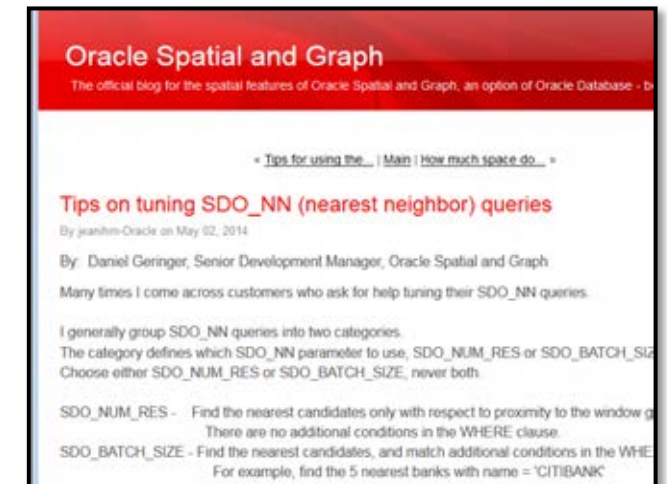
Oracle Spatial and Graph

The official blog for the spatial features of Oracle Spatial and Graph, an option of Oracle Database - b

« Tips for using the... | Main | How much space do... »

Tips on tuning SDO_NN (nearest neighbor) queries

By jeanihm-Oracle on May 02, 2014

By: Daniel Geringer, Senior Development Manager, Oracle Spatial and Graph

Many times I come across customers who ask for help tuning their SDO_NN queries.

I generally group SDO_NN queries into two categories.
The category defines which SDO_NN parameter to use, SDO_NUM_RES or SDO_BATCH_SIZ
Choose either SDO_NUM_RES or SDO_BATCH_SIZE, never both.

SDO_NUM_RES - Find the nearest candidates only with respect to proximity to the window g
There are no additional conditions in the WHERE clause.
SDO_BATCH_SIZE - Find the nearest candidates, and match additional conditions in the WHE
For example, find the 5 nearest banks with name = 'CITIBANK'